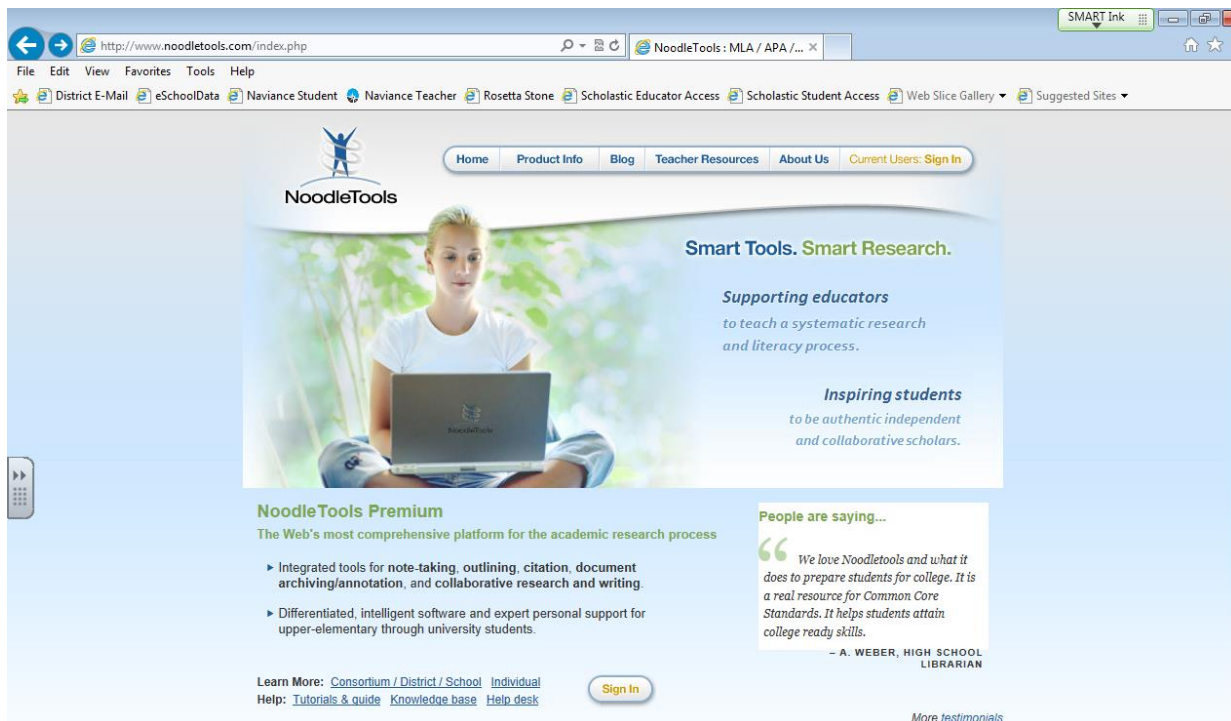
SMART Ink

http://www.noodletools.com/index.php

NoodleTools : MLA / APA /...

File Edit View Favorites Tools Help

District E-Mail eSchoolData Naviance Student Naviance Teacher Rosetta Stone Scholastic Educator Access Scholastic Student Access Web Slice Gallery Suggested Sites

NoodleTools

Home Product Info Blog Teacher Resources About Us Current Users: Sign In

Smart Tools. Smart Research.

Supporting educators to teach a systematic research and literacy process.

Inspiring students to be authentic independent and collaborative scholars.

NoodleTools

NoodleTools Premium

The Web's most comprehensive platform for the academic research process

▸ Integrated tools for note-taking, outlining, citation, document archiving/annotation, and collaborative research and writing.

▸ Differentiated, intelligent software and expert personal support for upper-elementary through university students.

People are saying...

We love Noodletools and what it does to prepare students for college. It is a real resource for Common Core Standards. It helps students attain college ready skills.

– A. WEBER, HIGH SCHOOL LIBRARIAN

Learn More: Consortium / District / School Individual
Help: Tutorials & guide Knowledge base Help desk

Sign In

More testimonials